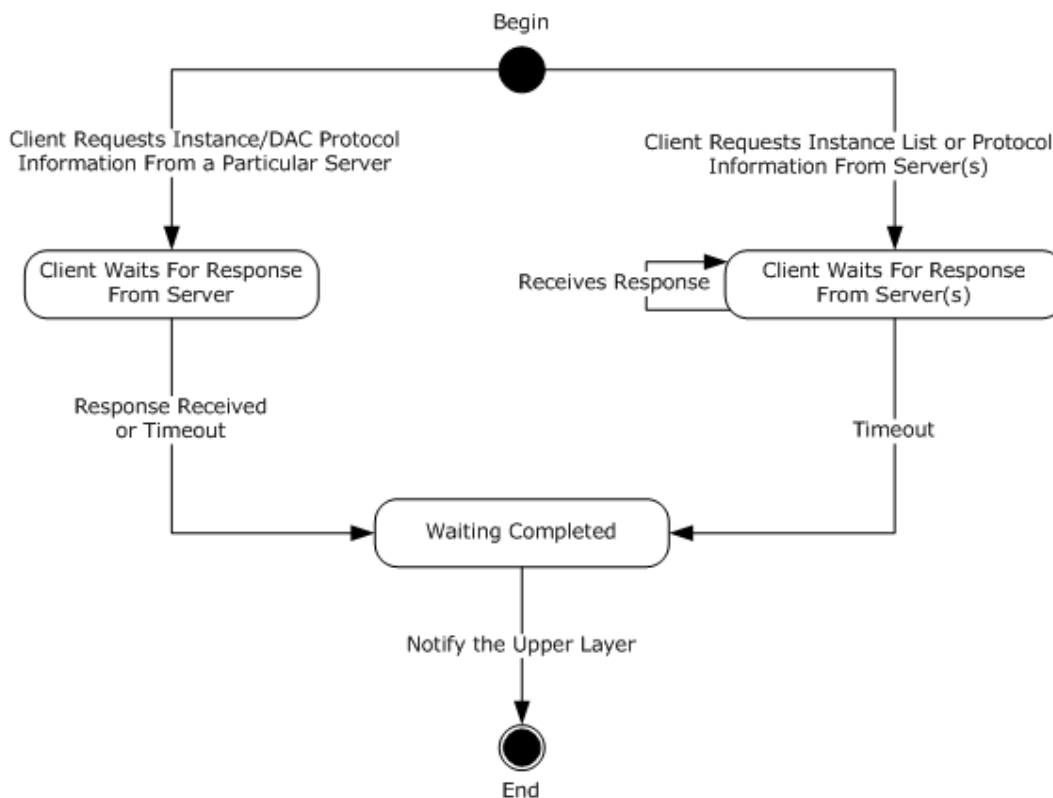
Begin

Client Requests Instance/DAC Protocol Information From a Particular Server

Client Requests Instance List or Protocol Information From Server(s)

Client Waits For Response From Server

Receives Response

Client Waits For Response From Server(s)

Response Received or Timeout

Timeout

Waiting Completed

Notify the Upper Layer

End